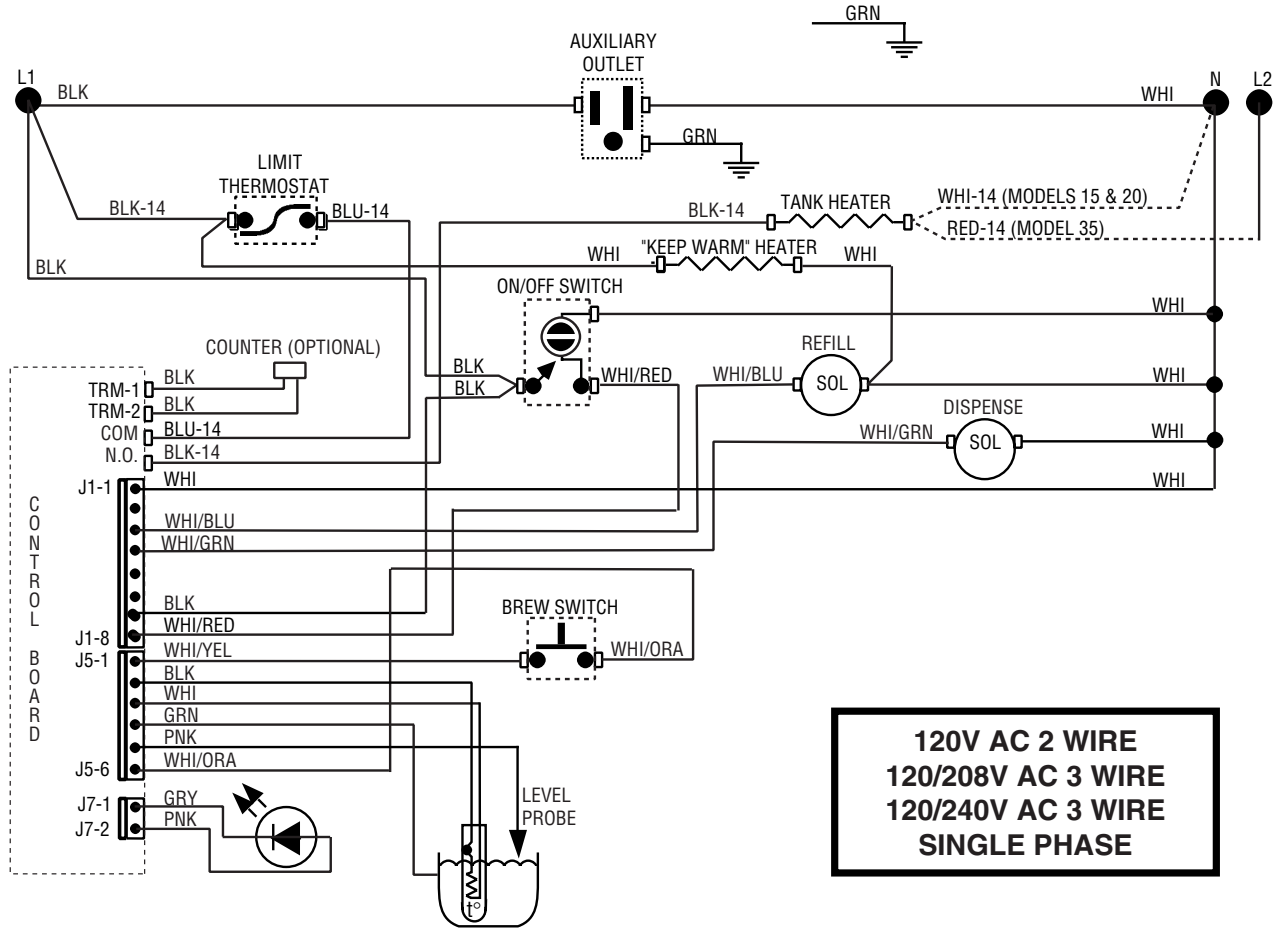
GRN

AUXILIARY OUTLET

L1

BLK

WHI

N

L2

GRN

LIMIT THERMOSTAT

BLK-14

BLU-14

BLK-14

TANK HEATER

WHI-14 (MODELS 15 & 20)

RED-14 (MODEL 35)

BLK

WHI

"KEEP WARM" HEATER

WHI

ON/OFF SWITCH

WHI

COUNTER (OPTIONAL)

REFILL

TRM-1

BLK

BLK

BLK

WHI/RED

WHI/BLU

SOL

WHI

TRM-2

BLK

COM

BLU-14

DISPENSE

N.O.

BLK-14

WHI/GRN

SOL

WHI

J1-1

WHI

WHI

C O N T R O L

B O A R D

WHI/BLU

WHI/GRN

BLK

BREW SWITCH

J1-8

WHI/RED

J5-1

WHI/YEL

WHI/ORA

BLK

WHI

GRN

PNK

J5-6

WHI/ORA

120V AC 2 WIRE
120/208V AC 3 WIRE
120/240V AC 3 WIRE
SINGLE PHASE

LEVEL PROBE

J7-1

GRY

J7-2

PNK

t°